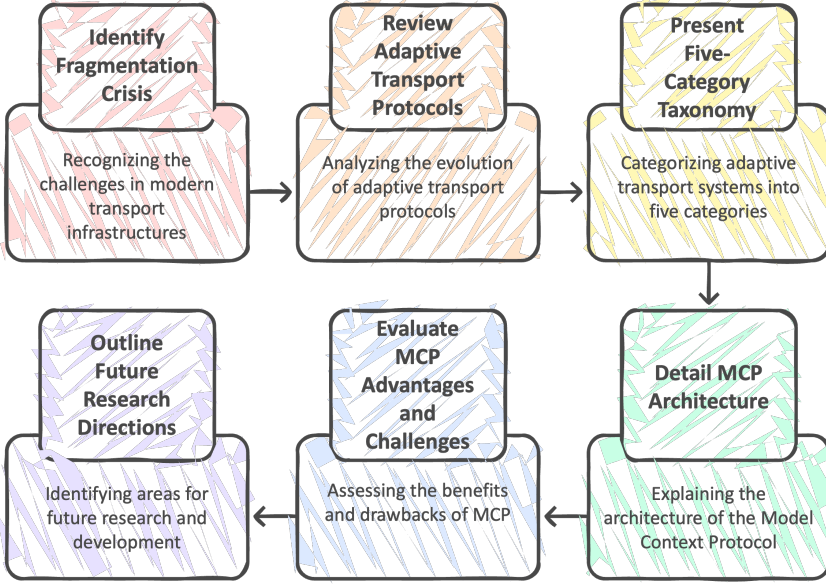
Identify Fragmentation Crisis

Recognizing the challenges in modern transport infrastructures

Review Adaptive Transport Protocols

Analyzing the evolution of adaptive transport protocols

Present Five-Category Taxonomy

Categorizing adaptive transport systems into five categories

Detail MCP Architecture

Explaining the architecture of the Model Context Protocol

Evaluate MCP Advantages and Challenges

Assessing the benefits and drawbacks of MCP

Outline Future Research Directions

Identifying areas for future research and development